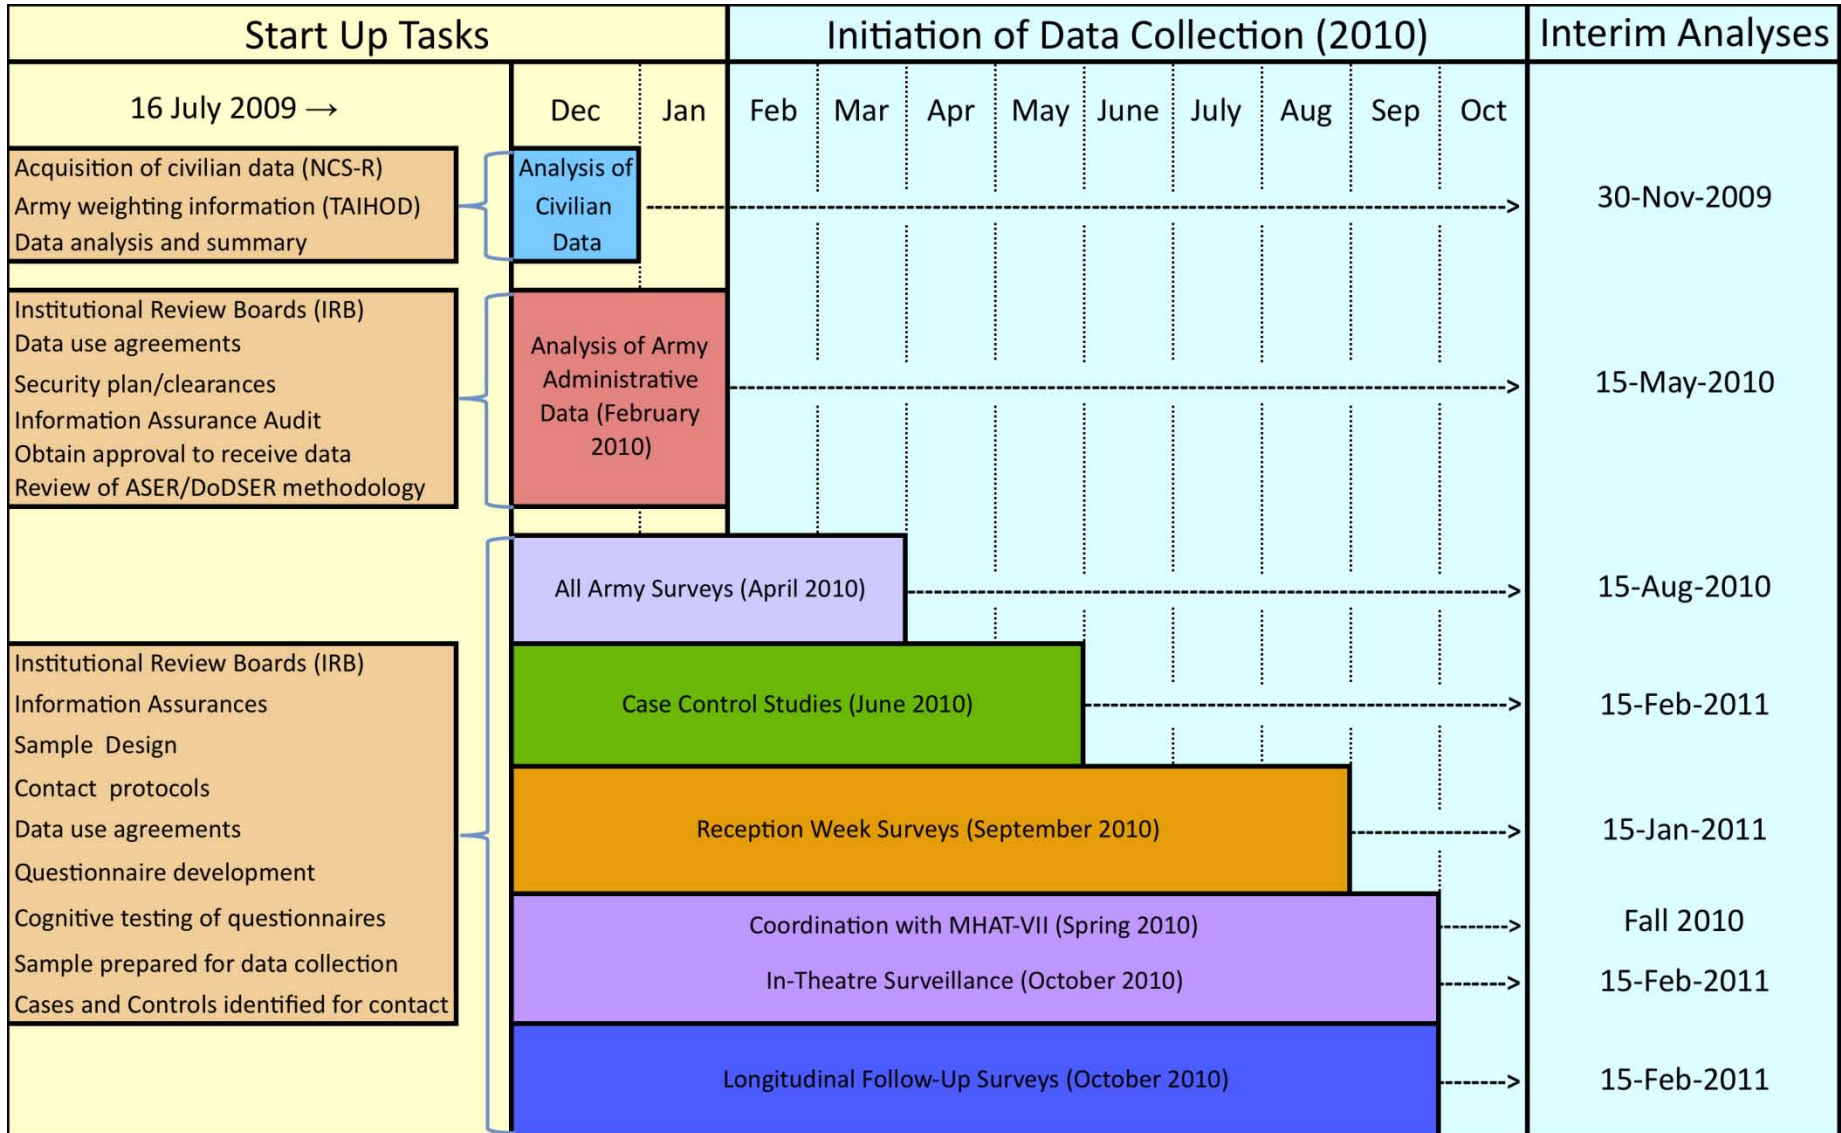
Start Up Tasks

Initiation of Data Collection (2010)

Interim Analyses

16 July 2009 →

Dec Jan Feb Mar Apr May June July Aug Sep Oct

Acquisition of civilian data (NCS-R)
Army weighting information (TAIHOD)
Data analysis and summary

Analysis of Civilian Data

30-Nov-2009

Institutional Review Boards (IRB)
Data use agreements
Security plan/clearances
Information Assurance Audit
Obtain approval to receive data
Review of ASER/DoDSER methodology

Analysis of Army Administrative Data (February 2010)

15-May-2010

All Army Surveys (April 2010)

15-Aug-2010

Institutional Review Boards (IRB)
Information Assurances
Sample Design
Contact protocols
Data use agreements
Questionnaire development
Cognitive testing of questionnaires
Sample prepared for data collection
Cases and Controls identified for contact

Case Control Studies (June 2010)

15-Feb-2011

Reception Week Surveys (September 2010)

15-Jan-2011

Coordination with MHAT-VII (Spring 2010)

Fall 2010

In-Theatre Surveillance (October 2010)

15-Feb-2011

Longitudinal Follow-Up Surveys (October 2010)

15-Feb-2011